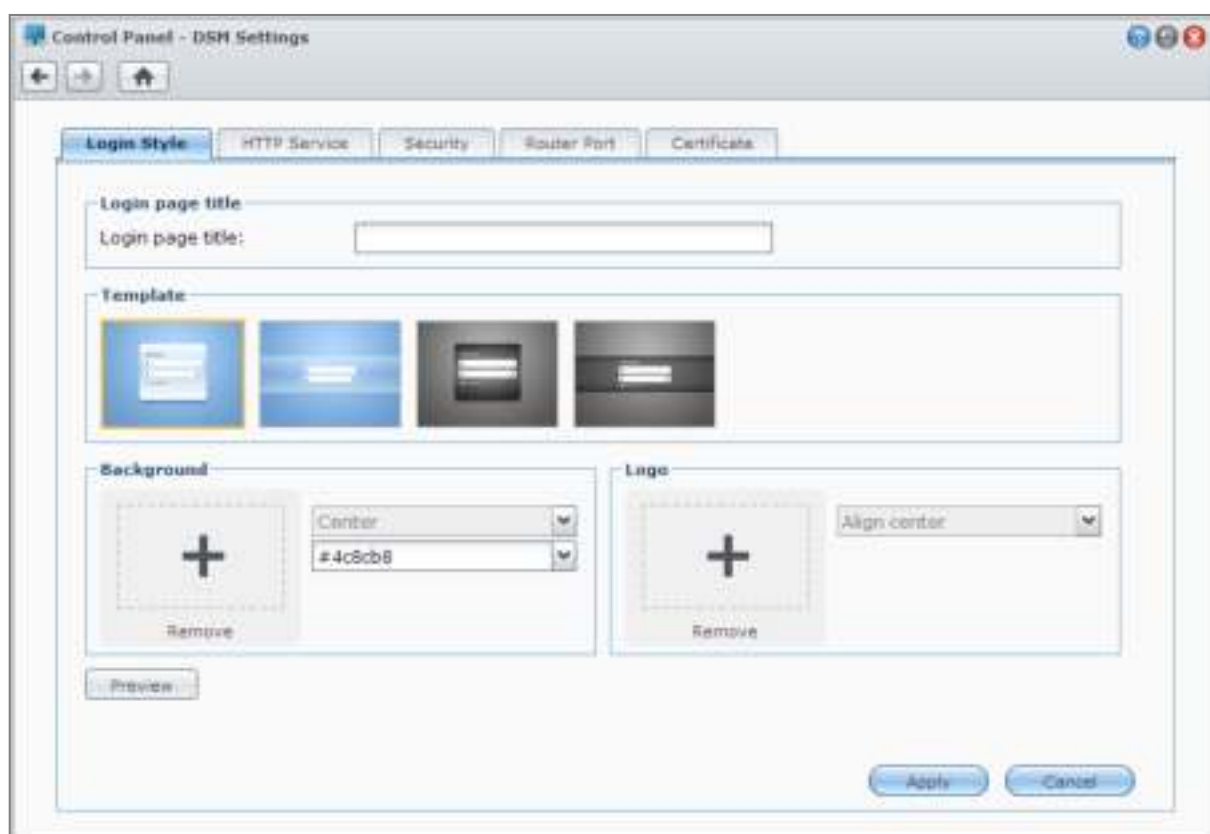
Control Panel - DSM Settings

Login Style
HTTP Service
Security
Router Port
Certificate

Login page title
Login page title:

Template

Background
Center
#4c8cb8
Remove

Logo
Align center
Remove

Preview

Apply
Cancel